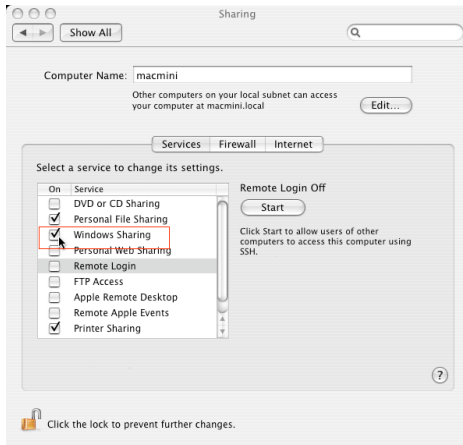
Sharing

Show All

Computer Name: macmini

Other computers on your local subnet can access your computer at macmini.local

Edit...

Services Firewall Internet

Select a service to change its settings.

| On | Service |
|---|---|
| ☐ | DVD or CD Sharing |
| ☑ | Personal File Sharing |
| ☑ | Windows Sharing |
| ☐ | Personal Web Sharing |
| ☐ | Remote Login |
| ☐ | FTP Access |
| ☐ | Apple Remote Desktop |
| ☐ | Remote Apple Events |
| ☑ | Printer Sharing |

Remote Login Off

Start

Click Start to allow users of other computers to access this computer using SSH.

?

Click the lock to prevent further changes.